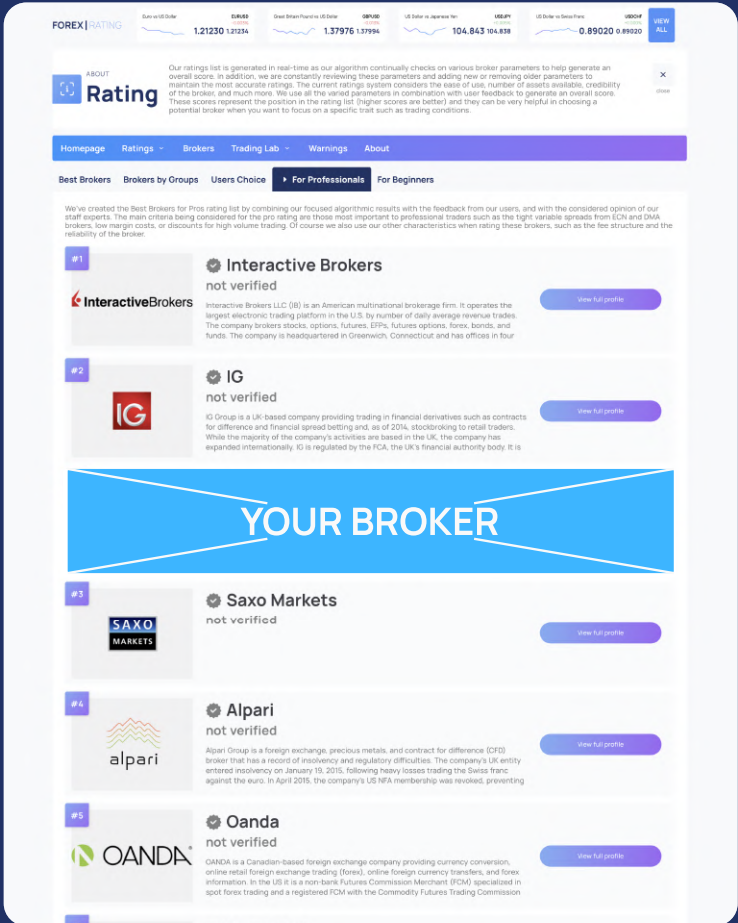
FOREX | RATING

Euro vs US Dollar EURUSD 1.21230 1.21234

Great Britain Pound vs US Dollar GBPUSD 1.37976 1.37994

US Dollar vs Japanese Yen USDJPY 104.843 104.838

US Dollar vs Swiss Franc USDCHF 0.89020 0.89020

VIEW ALL

ABOUT Rating

Our ratings list is generated in real-time as our algorithm continually checks on various broker parameters to help generate an overall score. In addition, we are constantly reviewing these parameters and adding new or removing older parameters to maintain the most accurate ratings. The current ratings system considers the ease of use, number of assets available, credibility of the broker, and much more. We use all the varied parameters in combination with user feedback to generate an overall score. These scores represent the position in the rating list (higher scores are better) and they can be very helpful in choosing a potential broker when you want to focus on a specific trait such as trading conditions.

close

Homepage Ratings Brokers Trading Lab Warnings About

Best Brokers Brokers by Groups Users Choice For Professionals For Beginners

We've created the Best Brokers for Pros rating list by combining our focused algorithmic results with the feedback from our users, and with the considered opinion of our staff experts. The main criteria being considered for the pro rating are those most important to professional traders such as the tight variable spreads from ECN and DMA brokers, low margin costs, or discounts for high volume trading. Of course we also use our other characteristics when rating these brokers, such as the fee structure and the reliability of the broker.

#1
InteractiveBrokers
Interactive Brokers
not verified
Interactive Brokers LLC (IB) is an American multinational brokerage firm. It operates the largest electronic trading platform in the U.S. by number of daily average revenue trades. The company brokers stocks, options, futures, EFPs, futures options, forex, bonds, and funds. The company is headquartered in Greenwich, Connecticut and has offices in four
View full profile

#2
IG
IG
not verified
IG Group is a UK-based company providing trading in financial derivatives such as contracts for difference and financial spread betting and, as of 2014, stockbroking to retail traders. While the majority of the company's activities are based in the UK, the company has expanded internationally. IG is regulated by the FCA, the UK's financial authority body. It is
View full profile

YOUR BROKER

#3
SAXO MARKETS
Saxo Markets
not verified
View full profile

#4
alpari
Alpari
not verified
Alpari Group is a foreign exchange, precious metals, and contract for difference (CFD) broker that has a record of insolvency and regulatory difficulties. The company's UK entity entered insolvency on January 19, 2015, following heavy losses trading the Swiss franc against the euro. In April 2015, the company's US NFA membership was revoked, preventing
View full profile

#5
OANDA
Oanda
not verified
OANDA is a Canadian-based foreign exchange company providing currency conversion, online retail foreign exchange trading (forex), online foreign currency transfers, and forex information. In the US it is a non-bank Futures Commission Merchant (FCM) specialized in spot forex trading and a registered FCM with the Commodity Futures Trading Commission
View full profile